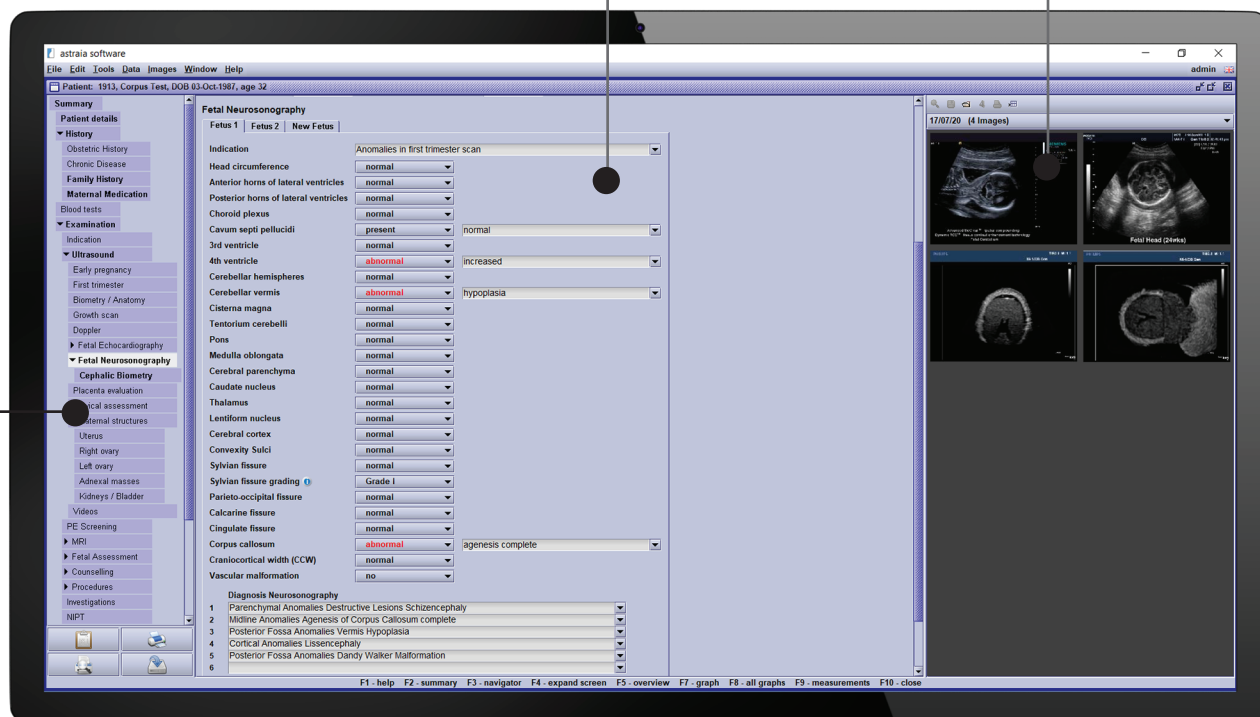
astraia software

File Edit Tools Data Images Window Help

admin

Patient: 1913, Corpus Test, DOB 03-Oct-1987, age 32

Summary
Patient details
▼ History
Obstetric History
Chronic Disease
Family History
Maternal Medication
Blood tests
▼ Examination
Indication
▼ Ultrasound
Early pregnancy
First trimester
Biometry / Anatomy
Growth scan
Doppler
▶ Fetal Echocardiography
▼ Fetal Neurosonography
Cephalic Biometry
Placenta evaluation
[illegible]ical assessment
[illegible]ternal structures
Uterus
Right ovary
Left ovary
Adnexal masses
Kidneys / Bladder
Videos
PE Screening
▶ MRI
▶ Fetal Assessment
▶ Counselling
▶ Procedures
Investigations
NIPT

Fetal Neurosonography

Fetus 1 | Fetus 2 | New Fetus

| | | |
|---|---|---|
| Indication | Anomalies in first trimester scan | |
| Head circumference | normal | |
| Anterior horns of lateral ventricles | normal | |
| Posterior horns of lateral ventricles | normal | |
| Choroid plexus | normal | |
| Cavum septi pellucidi | present | normal |
| 3rd ventricle | normal | |
| 4th ventricle | abnormal | increased |
| Cerebellar hemispheres | normal | |
| Cerebellar vermis | abnormal | hypoplasia |
| Cisterna magna | normal | |
| Tentorium cerebelli | normal | |
| Pons | normal | |
| Medulla oblongata | normal | |
| Cerebral parenchyma | normal | |
| Caudate nucleus | normal | |
| Thalamus | normal | |
| Lentiform nucleus | normal | |
| Cerebral cortex | normal | |
| Convexity Sulci | normal | |
| Sylvian fissure | normal | |
| Sylvian fissure grading | Grade I | |
| Parieto-occipital fissure | normal | |
| Calcarine fissure | normal | |
| Cingulate fissure | normal | |
| Corpus callosum | abnormal | agenesis complete |
| Craniocortical width (CCW) | normal | |
| Vascular malformation | no | |

Diagnosis Neurosonography
1 Parenchymal Anomalies Destructive Lesions Schizencephaly
2 Midline Anomalies Agenesis of Corpus Callosum complete
3 Posterior Fossa Anomalies Vermis Hypoplasia
4 Cortical Anomalies Lissencephaly
5 Posterior Fossa Anomalies Dandy Walker Malformation
6

17/07/20 (4 Images)

Fetal Head (24wks)

F1 - help F2 - summary F3 - navigator F4 - expand screen F5 - overview F7 - graph F8 - all graphs F9 - measurements F10 - close